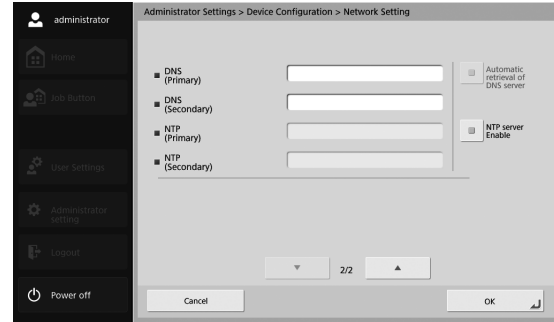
administrator

Home

Job Button

User Settings

Administrator setting

Logout

Power off

Administrator Settings > Device Configuration > Network Setting

DNS (Primary)

DNS (Secondary)

NTP (Primary)

NTP (Secondary)

Automatic retrieval of DNS server

NTP server Enable

2/2

Cancel

OK